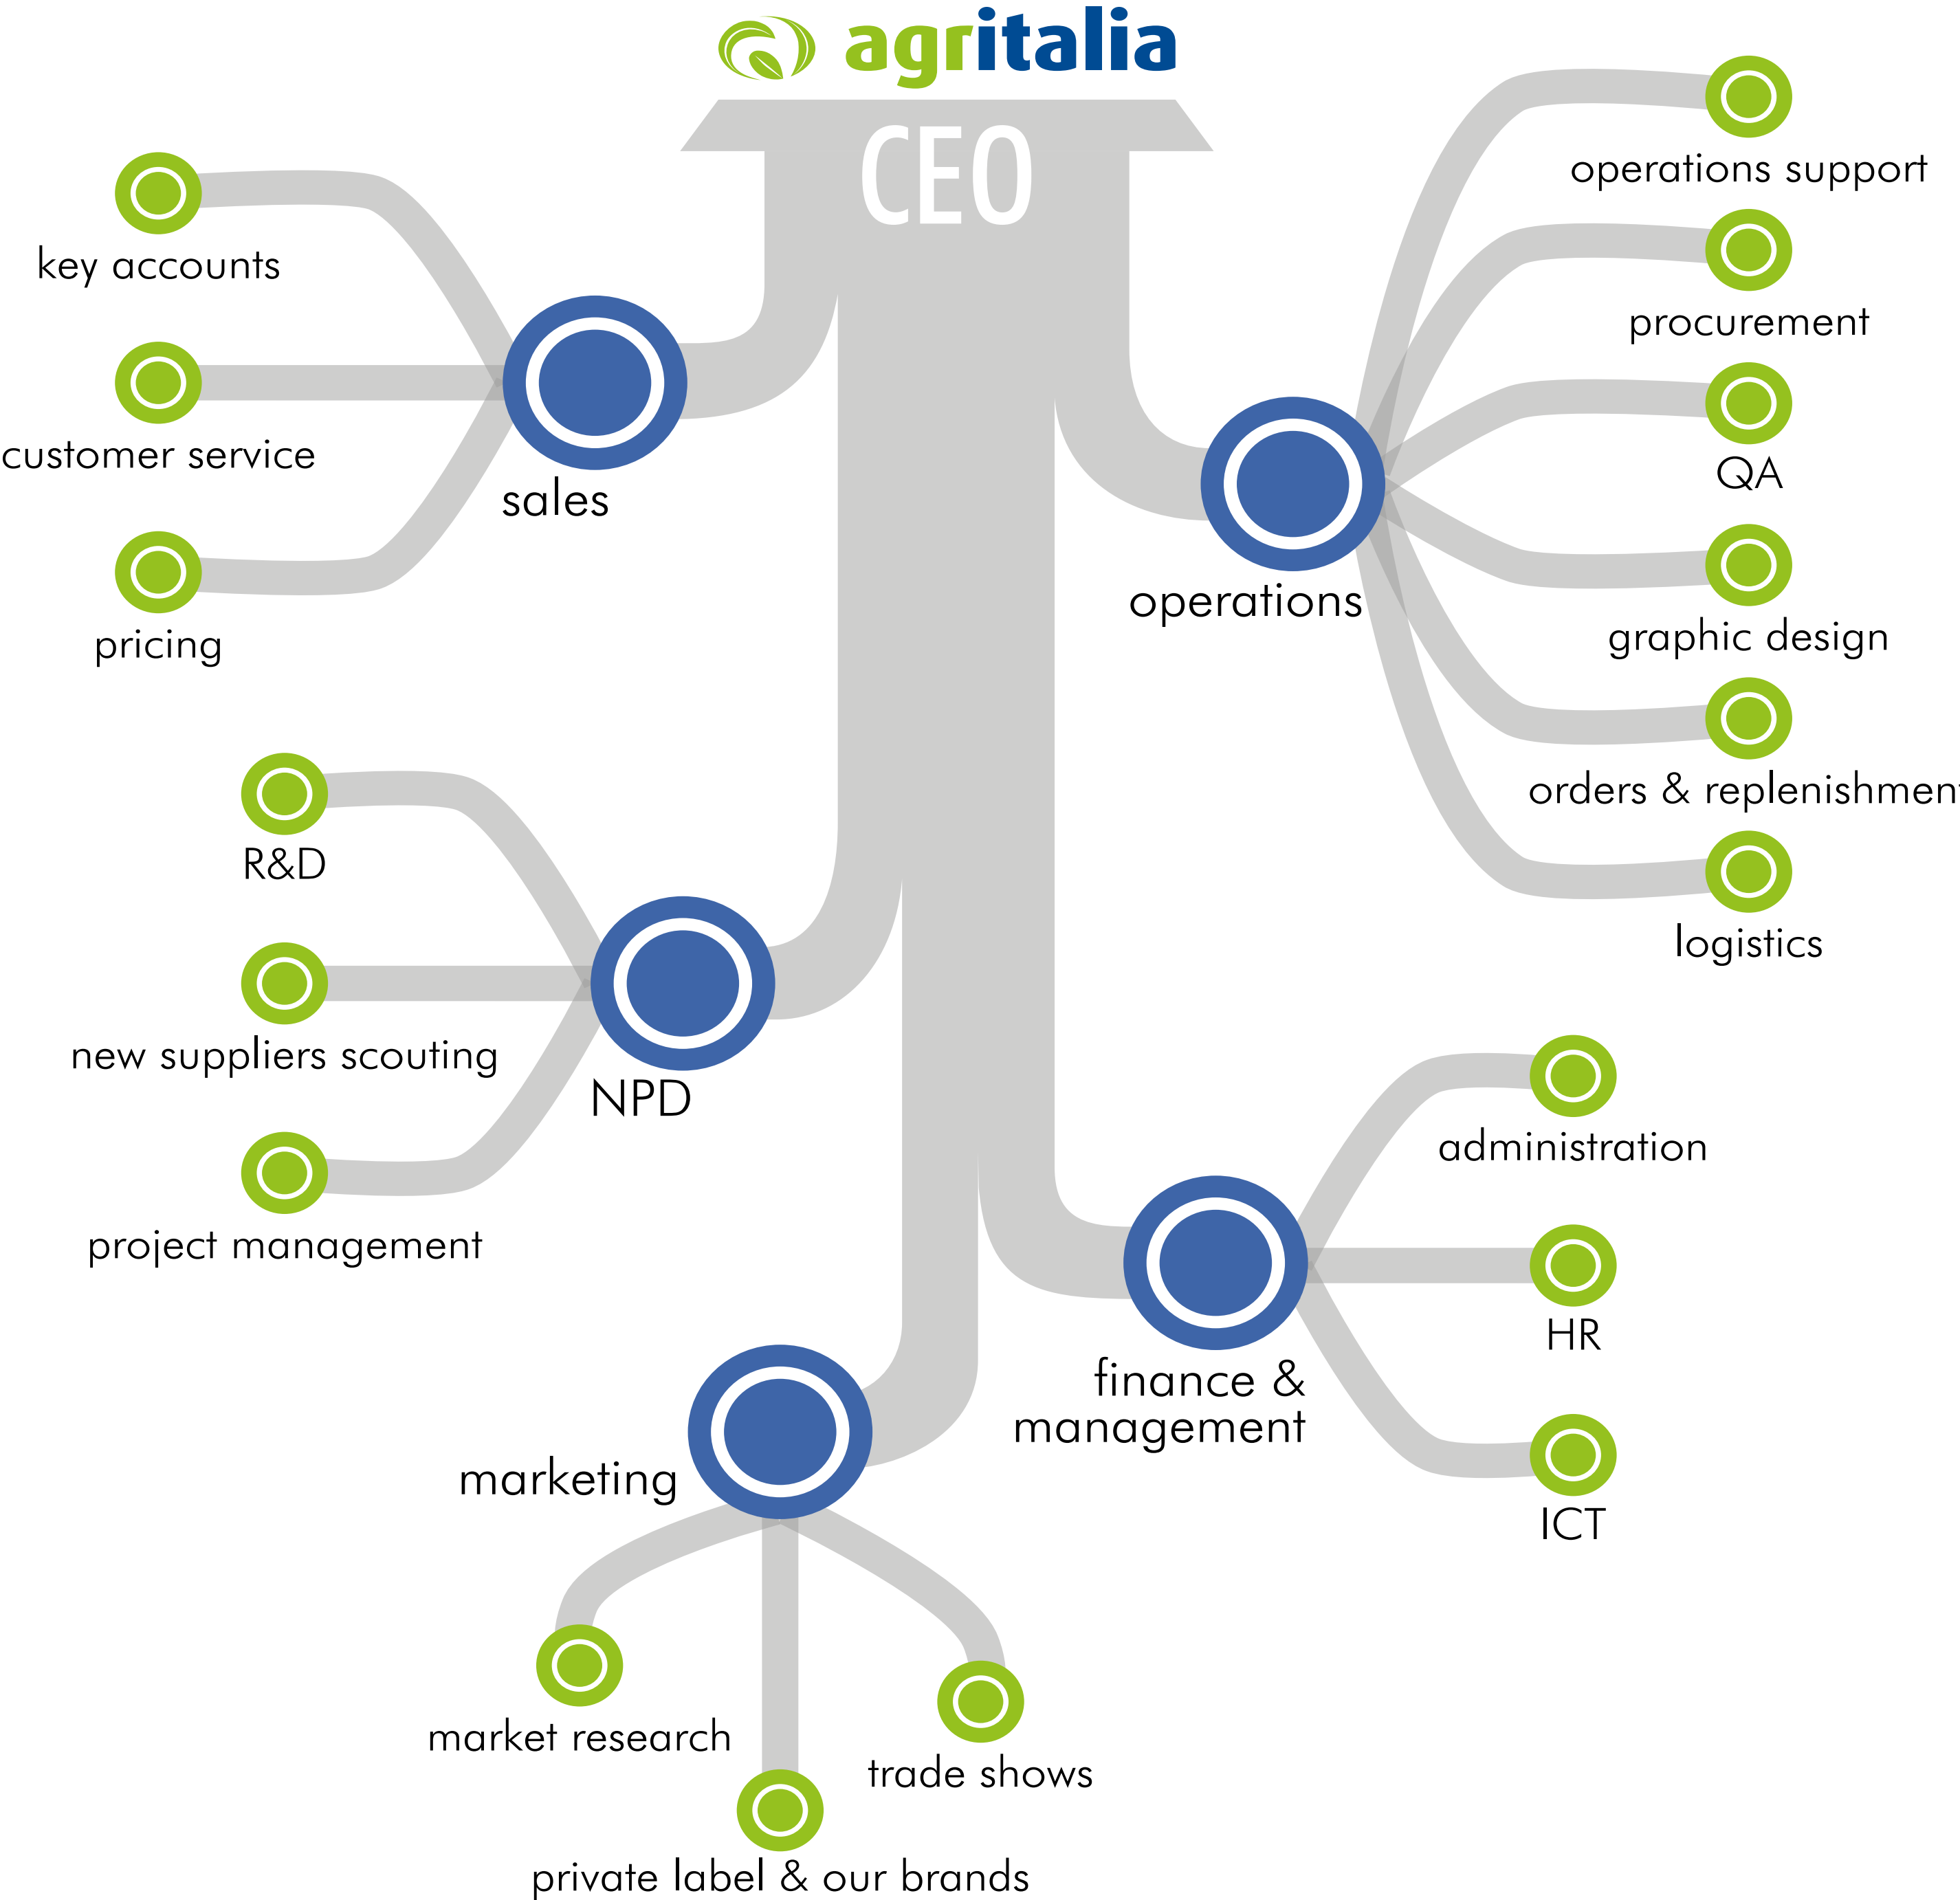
agritalia

CEO

key accounts

customer service

pricing

sales

operations support

procurement

QA

graphic design

orders & replenishmen

logistics

operations

R&D

new suppliers scouting

project management

NPD

administration

HR

ICT

finance & management

marketing

market research

private label & our brands

trade shows